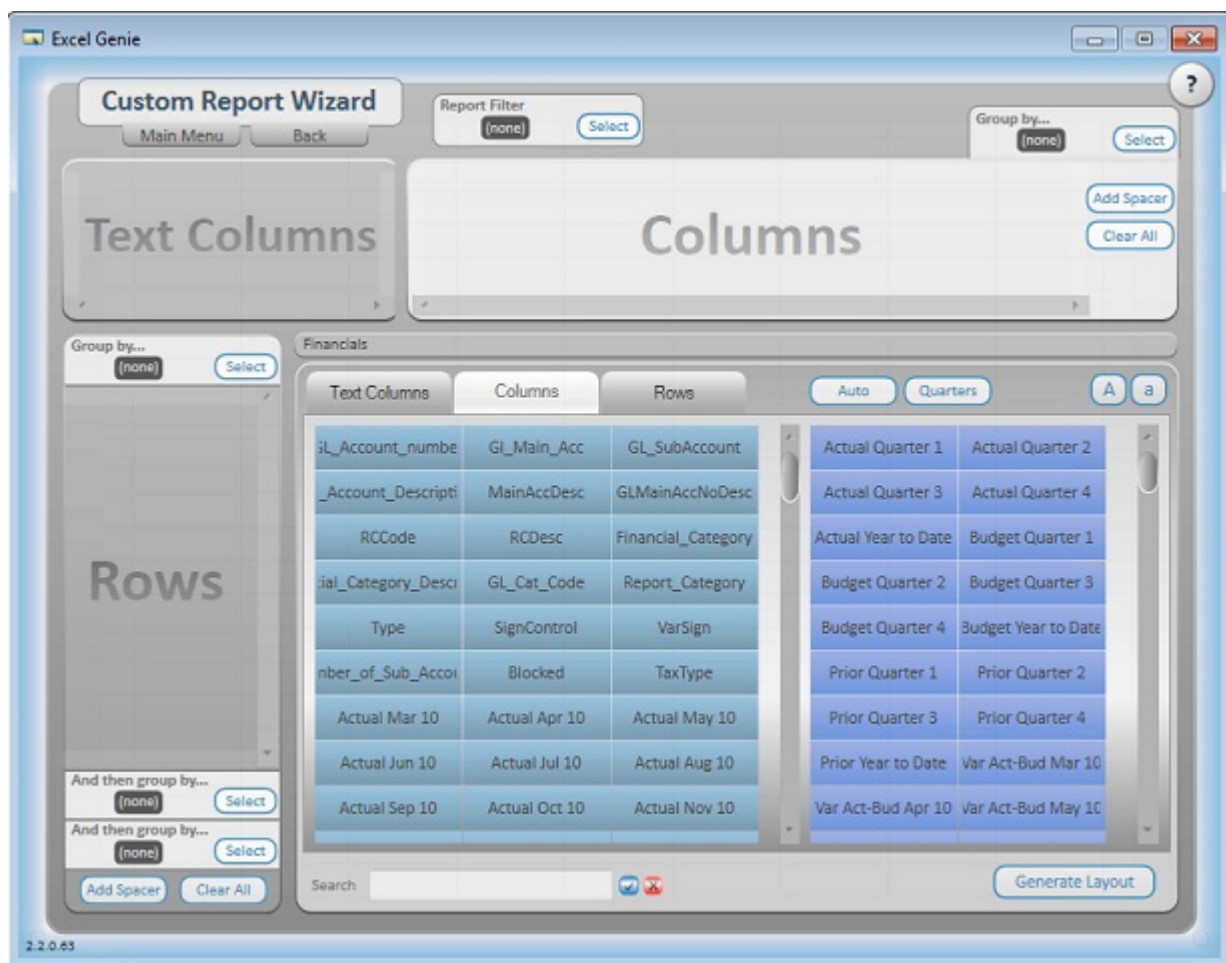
Excel Genie

?

Custom Report Wizard
Main Menu
Back

Report Filter
(none)
Select

Group by...
(none)
Select

Text Columns

Columns

Add Spacer
Clear All

Group by...
(none)
Select

Rows

And then group by...
(none)
Select

And then group by...
(none)
Select

Add Spacer
Clear All

Financials

Text Columns
Columns
Rows

Auto
Quarters
A
a

| | | |
|---|---|---|
| GL_Account_numbe | Gl_Main_Acc | GL_SubAccount |
| _Account_Descripti | MainAccDesc | GLMainAccNoDesc |
| RCCode | RCDesc | Financial_Category |
| ial_Category_Desc | GL_Cat_Code | Report_Category |
| Type | SignControl | VarSign |
| nber_of_Sub_Acco | Blocked | TaxType |
| Actual Mar 10 | Actual Apr 10 | Actual May 10 |
| Actual Jun 10 | Actual Jul 10 | Actual Aug 10 |
| Actual Sep 10 | Actual Oct 10 | Actual Nov 10 |

| | |
|---|---|
| Actual Quarter 1 | Actual Quarter 2 |
| Actual Quarter 3 | Actual Quarter 4 |
| Actual Year to Date | Budget Quarter 1 |
| Budget Quarter 2 | Budget Quarter 3 |
| Budget Quarter 4 | Budget Year to Date |
| Prior Quarter 1 | Prior Quarter 2 |
| Prior Quarter 3 | Prior Quarter 4 |
| Prior Year to Date | Var Act-Bud Mar 10 |
| Var Act-Bud Apr 10 | Var Act-Bud May 10 |

Search

Generate Layout

2.2.0.63